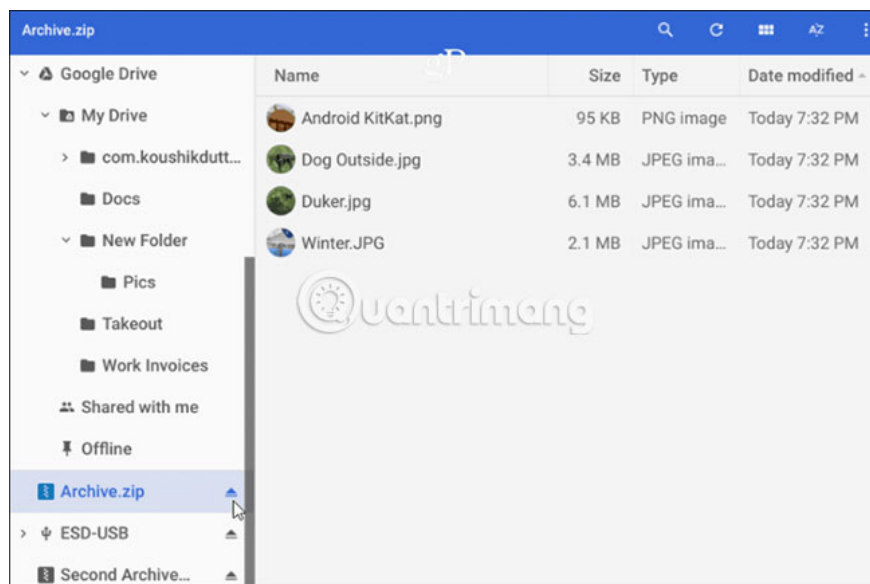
Archive.zip

AZ

Google Drive
My Drive
com.koushikdutt...
Docs
New Folder
Pics
Takeout
Work Invoices
Shared with me
Offline
Archive.zip
ESD-USB
Second Archive...

| Name | Size | Type | Date modified |
|---|---|---|---|
| Android KitKat.png | 95 KB | PNG image | Today 7:32 PM |
| Dog Outside.jpg | 3.4 MB | JPEG ima... | Today 7:32 PM |
| Duker.jpg | 6.1 MB | JPEG ima... | Today 7:32 PM |
| Winter.JPG | 2.1 MB | JPEG ima... | Today 7:32 PM |

Quantrimang